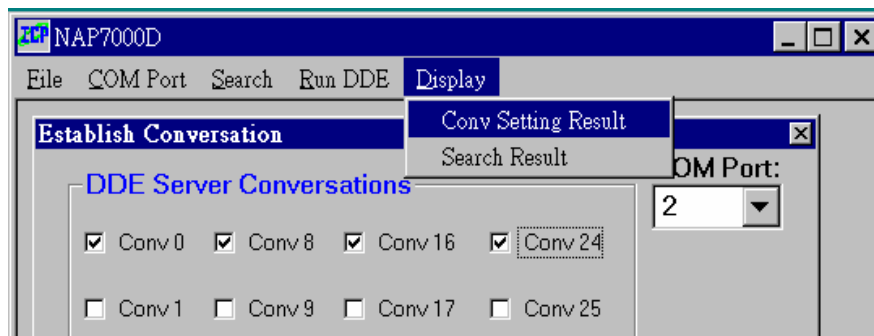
ICP NAP7000D

File COM Port Search Run DDE Display

Conv Setting Result
Search Result

Establish Conversation

DDE Server Conversations

OM Port:

2

☑ Conv 0 ☑ Conv 8 ☑ Conv 16 ☑ Conv 24

☐ Conv 1 ☐ Conv 9 ☐ Conv 17 ☐ Conv 25